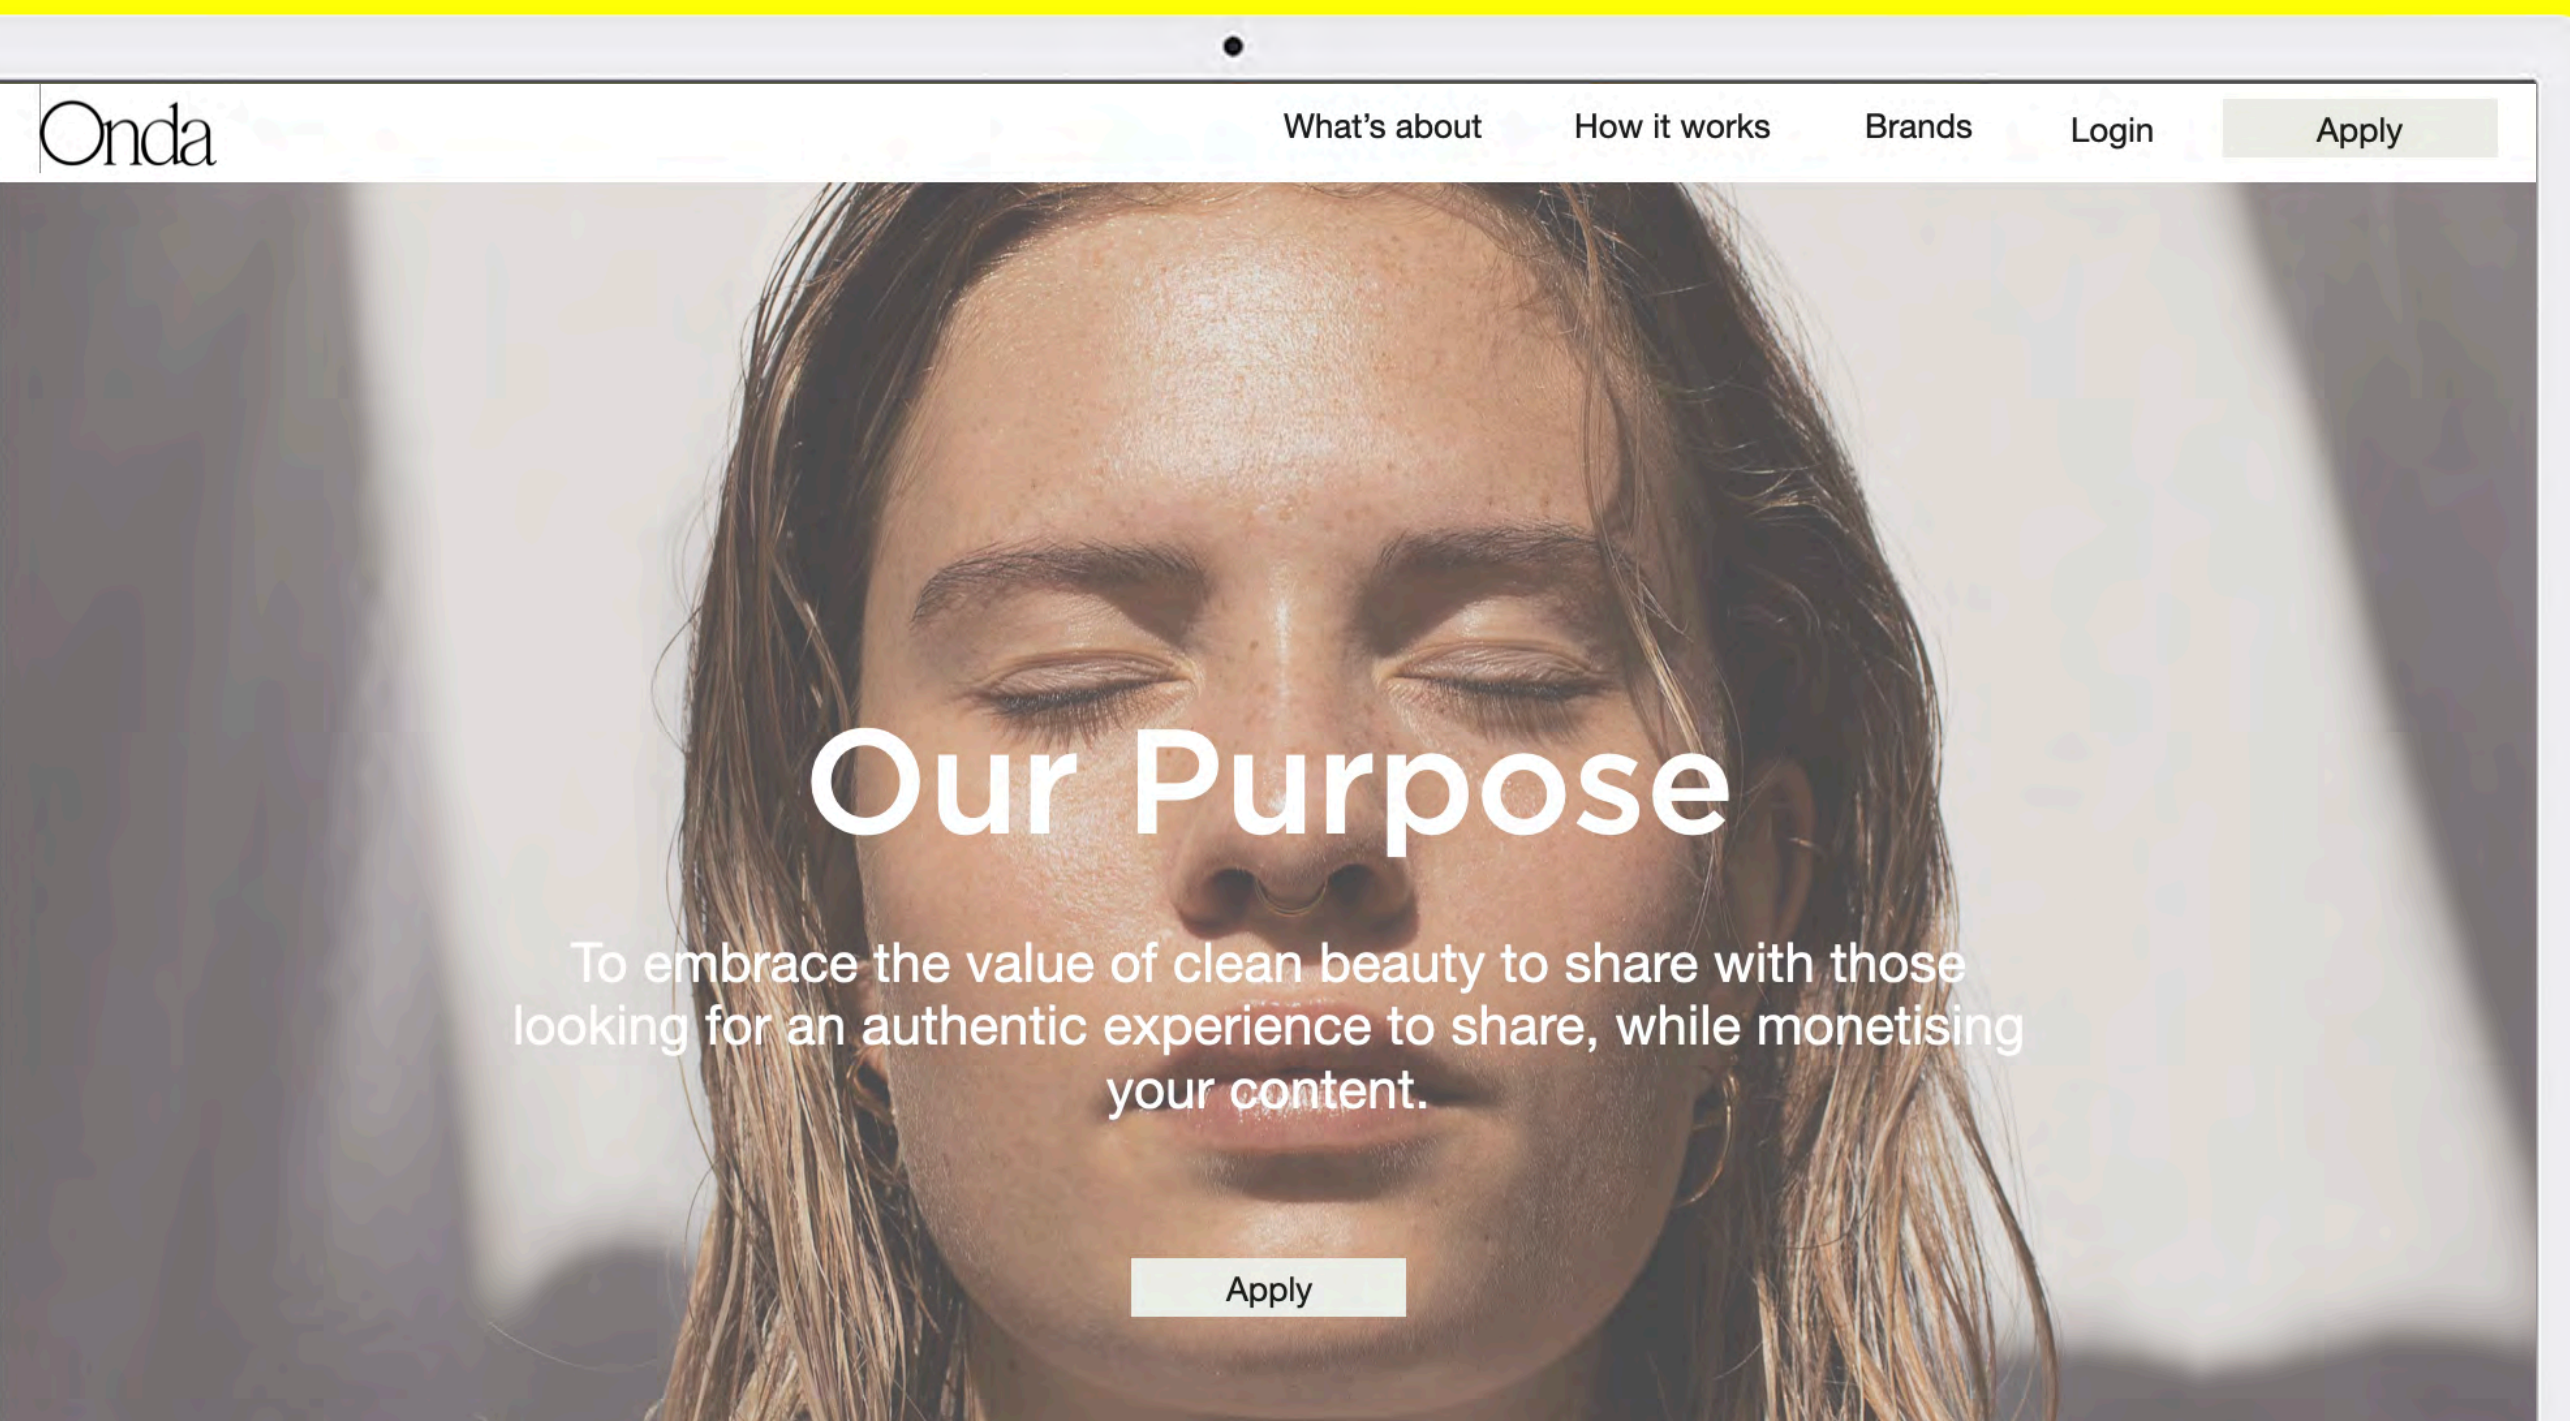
Onda

What’s about How it works Brands Login Apply

Our Purpose

To embrace the value of clean beauty to share with those looking for an authentic experience to share, while monetising your content.

Apply